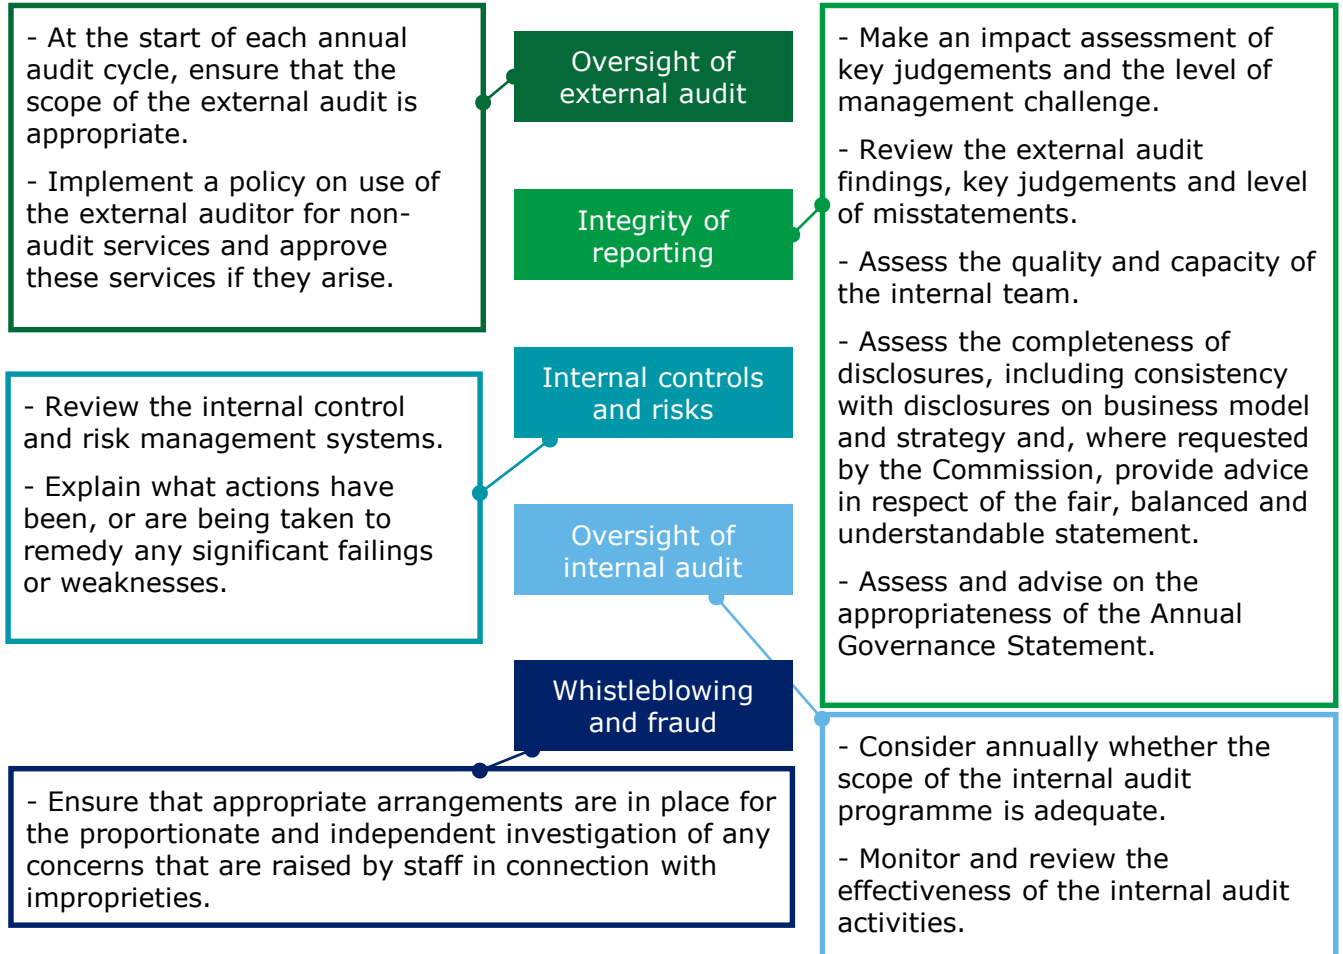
Oversight of external audit

- At the start of each annual audit cycle, ensure that the scope of the external audit is appropriate.

- Implement a policy on use of the external auditor for non-audit services and approve these services if they arise.

Integrity of reporting

- Make an impact assessment of key judgements and the level of management challenge.

- Review the external audit findings, key judgements and level of misstatements.

- Assess the quality and capacity of the internal team.

- Assess the completeness of disclosures, including consistency with disclosures on business model and strategy and, where requested by the Commission, provide advice in respect of the fair, balanced and understandable statement.

- Assess and advise on the appropriateness of the Annual Governance Statement.

Internal controls and risks

- Review the internal control and risk management systems.

- Explain what actions have been, or are being taken to remedy any significant failings or weaknesses.

Oversight of internal audit

- Consider annually whether the scope of the internal audit programme is adequate.

- Monitor and review the effectiveness of the internal audit activities.

Whistleblowing and fraud

- Ensure that appropriate arrangements are in place for the proportionate and independent investigation of any concerns that are raised by staff in connection with improprieties.